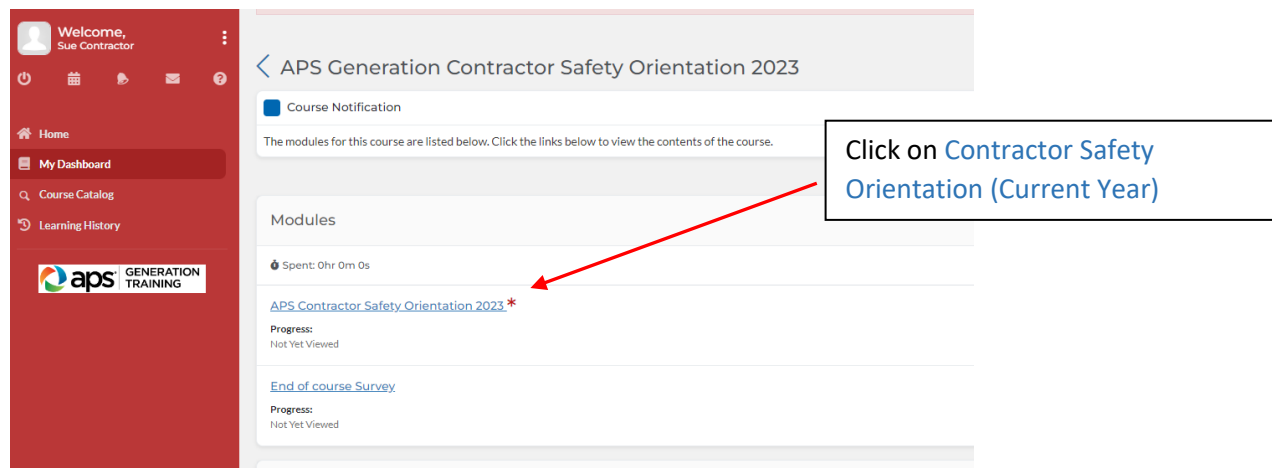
Welcome,
Sue Contractor

Home
My Dashboard
Course Catalog
Learning History

aps GENERATION TRAINING

APS Generation Contractor Safety Orientation 2023

Course Notification

The modules for this course are listed below. Click the links below to view the contents of the course.

Click on Contractor Safety Orientation (Current Year)

Modules

Spent: 0hr 0m 0s

APS Contractor Safety Orientation 2023 *

Progress:
Not Yet Viewed

End of course Survey

Progress:
Not Yet Viewed